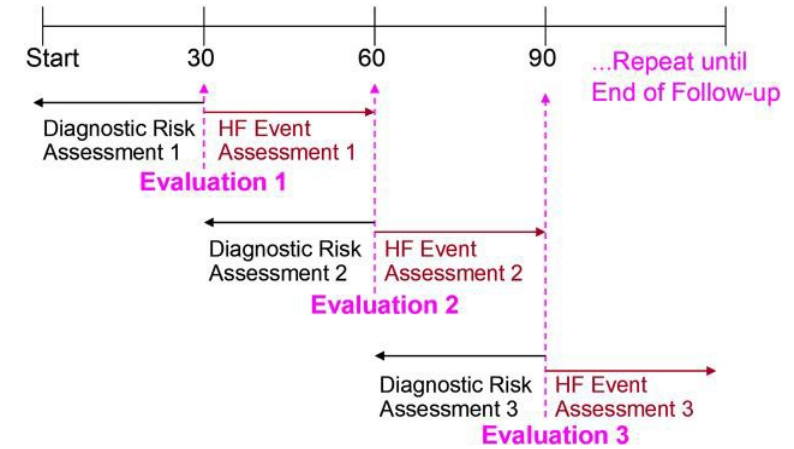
Start 30 60 90 ...Repeat until End of Follow-up

Diagnostic Risk Assessment 1
HF Event Assessment 1
Evaluation 1

Diagnostic Risk Assessment 2
HF Event Assessment 2
Evaluation 2

Diagnostic Risk Assessment 3
HF Event Assessment 3
Evaluation 3